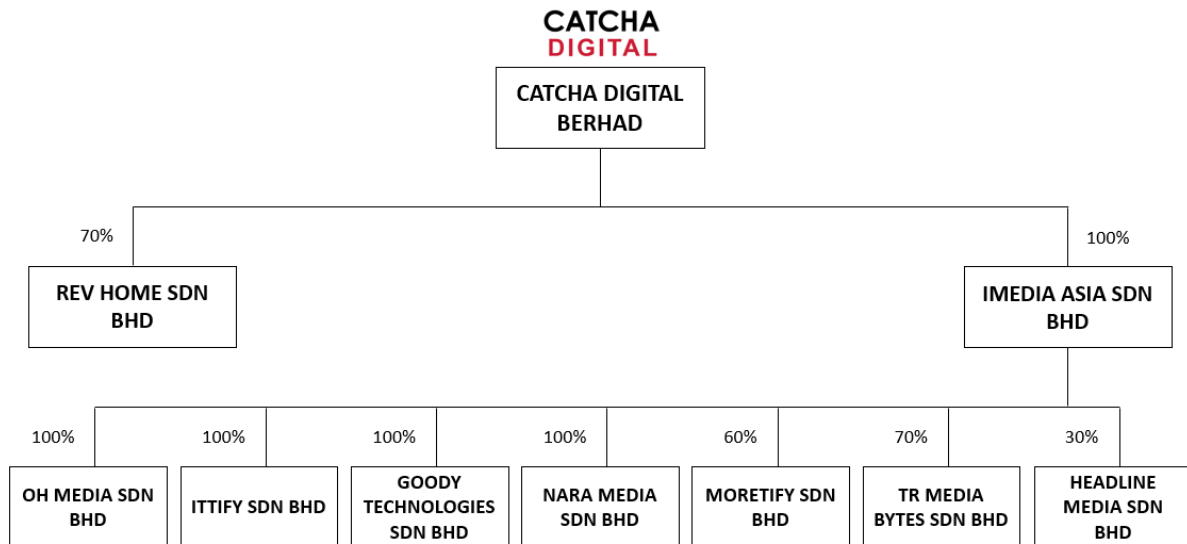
CATCHA
DIGITAL

CATCHA DIGITAL BERHAD

70%

REV HOME SDN BHD

100%

IMEDIA ASIA SDN BHD

100%

OH MEDIA SDN BHD

100%

ITTIFY SDN BHD

100%

GOODY TECHNOLOGIES SDN BHD

100%

NARA MEDIA SDN BHD

60%

MORETIFY SDN BHD

70%

TR MEDIA BYTES SDN BHD

30%

HEADLINE MEDIA SDN BHD